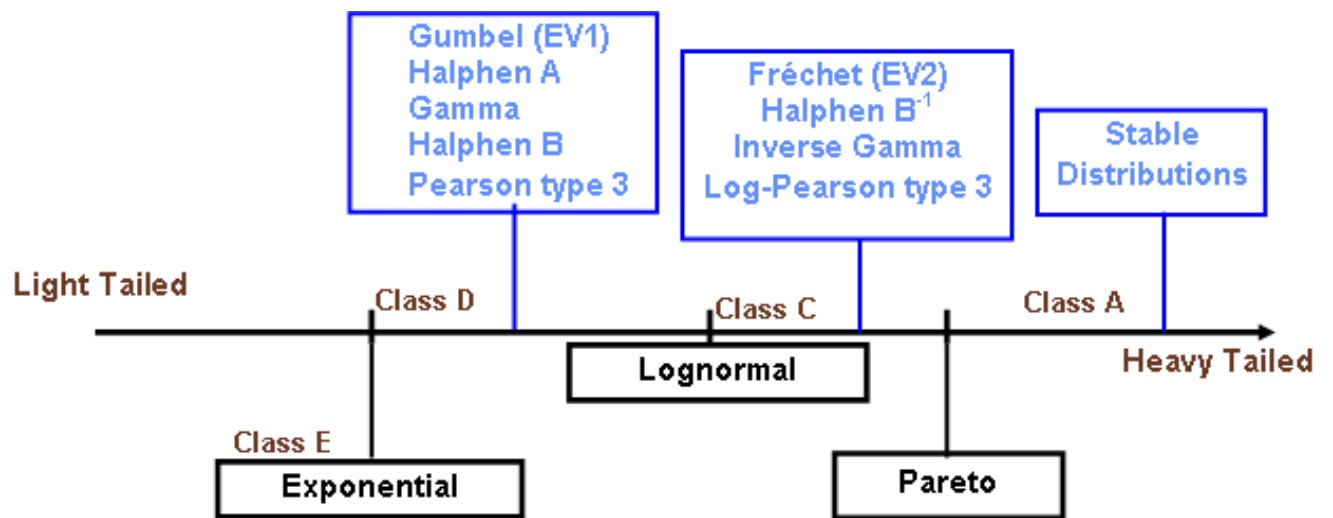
Gumbel (EV1)
Halphen A
Gamma
Halphen B
Pearson type 3

Fréchet (EV2)
Halphen $B^{-1}$
Inverse Gamma
Log-Pearson type 3

Stable Distributions

Light Tailed

Class D

Class C

Class A

Heavy Tailed

Lognormal

Class E

Exponential

Pareto